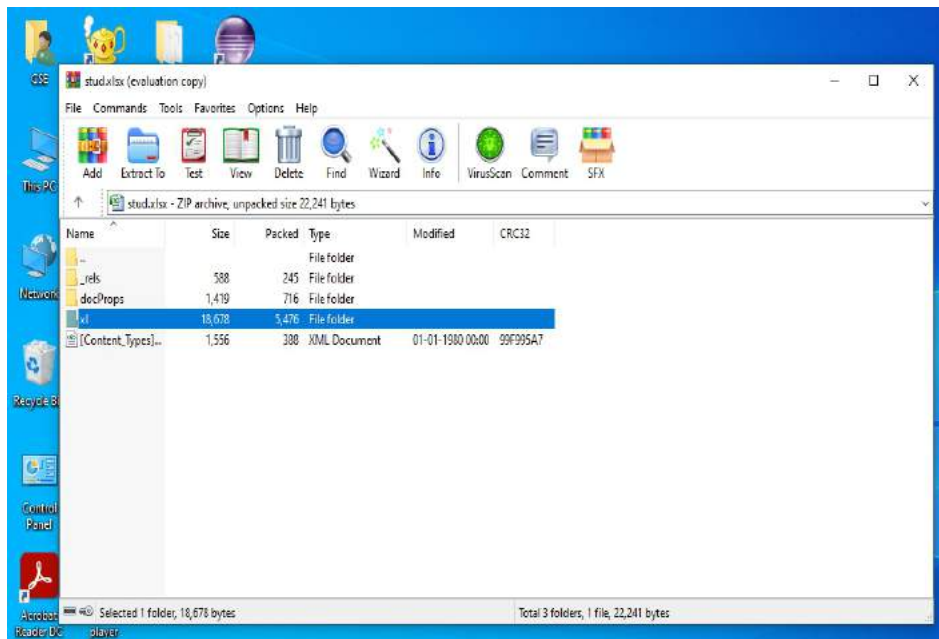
CSE

This PC

Network

Recycle Bi

Control Panel

Acrobat Reader DC

player

stud.xlsx (evaluation copy)

File Commands Tools Favorites Options Help

Add Extract To Test View Delete Find Wizard Info VirusScan Comment SFX

stud.xlsx - ZIP archive, unpacked size 22,241 bytes

| Name | Size | Packed | Type | Modified | CRC32 |
|---|---|---|---|---|---|
| .. | | | File folder | | |
| _rels | 588 | 245 | File folder | | |
| docProps | 1,419 | 716 | File folder | | |
| xl | 18,678 | 5,476 | File folder | | |
| [Content_Types]... | 1,556 | 388 | XML Document | 01-01-1980 00:00 | 99F995A7 |

Selected 1 folder, 18,678 bytes

Total 3 folders, 1 file, 22,241 bytes